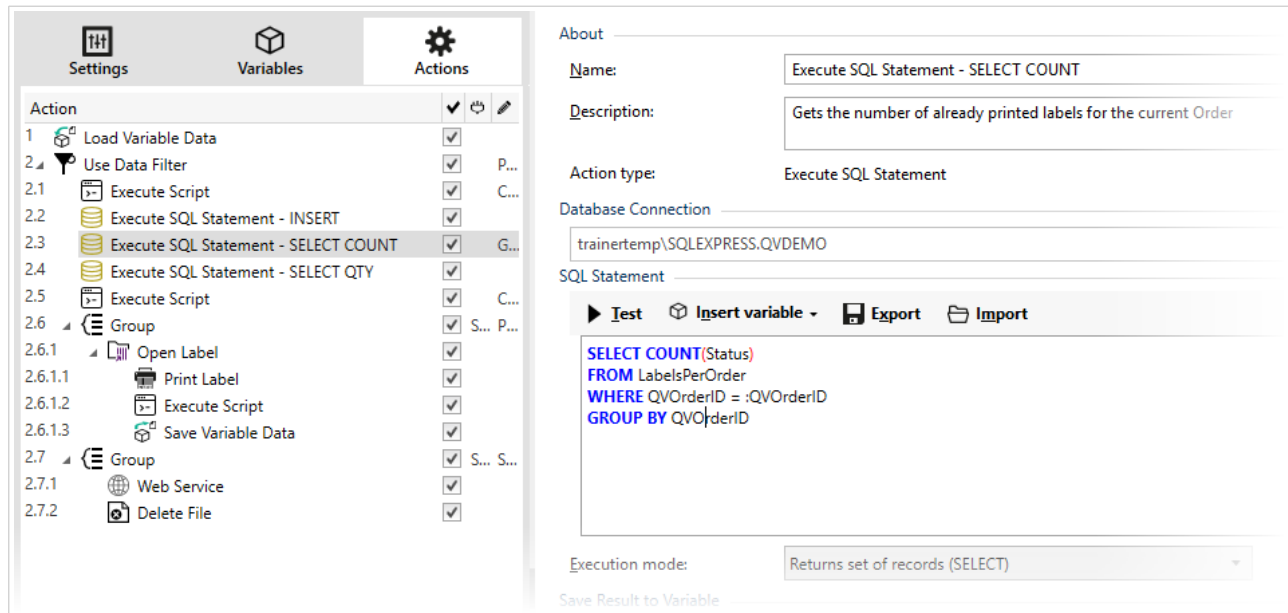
Settings Variables Actions

| Action | ✔ | | |
|---|---|---|---|
| 1 Load Variable Data | ✔ | | |
| 2 Use Data Filter | ✔ | | P... |
| 2.1 Execute Script | ✔ | | C... |
| 2.2 Execute SQL Statement - INSERT | ✔ | | |
| 2.3 Execute SQL Statement - SELECT COUNT | ✔ | | G... |
| 2.4 Execute SQL Statement - SELECT QTY | ✔ | | |
| 2.5 Execute Script | ✔ | | C... |
| 2.6 Group | ✔ | S... | P... |
| 2.6.1 Open Label | ✔ | | |
| 2.6.1.1 Print Label | ✔ | | |
| 2.6.1.2 Execute Script | ✔ | | |
| 2.6.1.3 Save Variable Data | ✔ | | |
| 2.7 Group | ✔ | S... | S... |
| 2.7.1 Web Service | ✔ | | |
| 2.7.2 Delete File | ✔ | | |

About

Name: Execute SQL Statement - SELECT COUNT

Description: Gets the number of already printed labels for the current Order

Action type: Execute SQL Statement

Database Connection

trainertemp\SQLEXPRESS.QVDEMO

SQL Statement

Test Insert variable Export Import

SELECT COUNT(Status)
FROM LabelsPerOrder
WHERE QVOrderID = :QVOrderID
GROUP BY QVOrderID

Execution mode: Returns set of records (SELECT)

Save Result to Variable